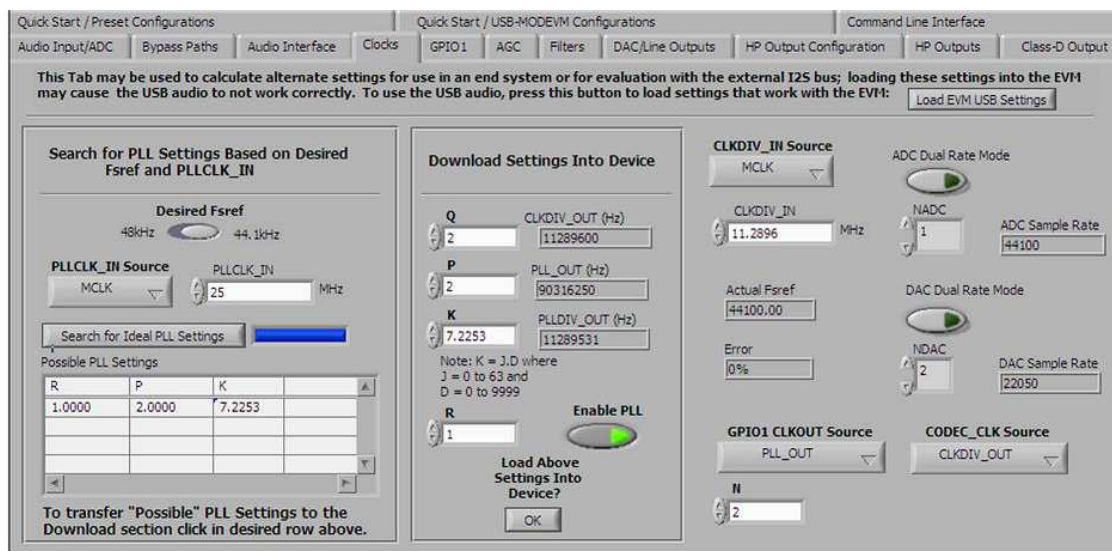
Quick Start / Preset Configurations | Quick Start / USB-MODEVM Configurations | Command Line Interface

Audio Input/ADC | Bypass Paths | Audio Interface | Clocks | GPIO1 | AGC | Filters | DAC/Line Outputs | HP Output Configuration | HP Outputs | Class-D Output

This Tab may be used to calculate alternate settings for use in an end system or for evaluation with the external I2S bus; loading these settings into the EVM may cause the USB audio to not work correctly. To use the USB audio, press this button to load settings that work with the EVM: Load EVM USB Settings

Search for PLL Settings Based on Desired Fsref and PLLCLK_IN

Desired Fsref
48kHz 44.1kHz

PLLCLK_IN Source
MCLK

PLLCLK_IN
25 MHz

Search for Ideal PLL Settings

Possible PLL Settings

| R | P | K | |
|---|---|---|---|
| 1.0000 | 2.0000 | 7.2253 | |
| | | | |
| | | | |
| | | | |

To transfer "Possible" PLL Settings to the Download section click in desired row above.

Download Settings Into Device

Q
2
CLKDIV_OUT (Hz)
11289600

P
2
PLL_OUT (Hz)
90316250

K
7.2253
PLLDIV_OUT (Hz)
11289531

Note: K = J.D where
J = 0 to 63 and
D = 0 to 9999

R
1

Enable PLL

Load Above Settings Into Device?
OK

CLKDIV_IN Source
MCLK

ADC Dual Rate Mode

CLKDIV_IN
11.2896 MHz

NADC
1

ADC Sample Rate
44100

Actual Fsref
44100.00

DAC Dual Rate Mode

Error
0%

NDAC
2

DAC Sample Rate
22050

GPIO1 CLKOUT Source
PLL_OUT

CODEC_CLK Source
CLKDIV_OUT

N
2